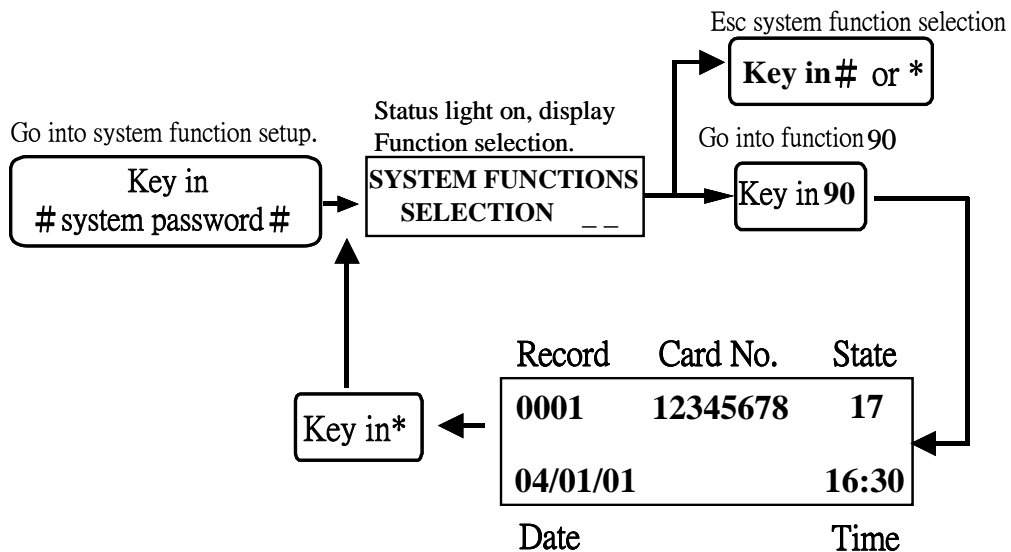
Esc system function selection

Key in # or *

Go into system function setup.

Key in
# system password #

Status light on, display Function selection.

SYSTEM FUNCTIONS
SELECTION _ _

Go into function 90

Key in 90

Record Card No. State

0001 12345678 17

04/01/01 16:30

Date Time

Key in*